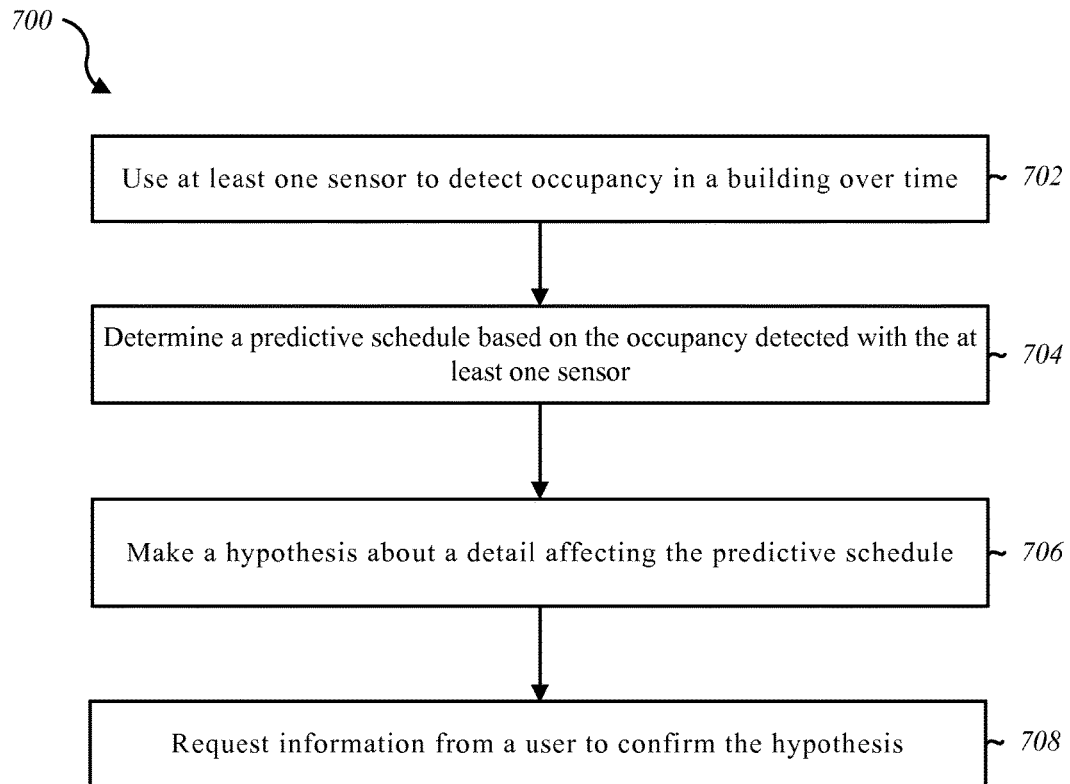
700

Use at least one sensor to detect occupancy in a building over time
702

Determine a predictive schedule based on the occupancy detected with the at least one sensor
704

Make a hypothesis about a detail affecting the predictive schedule
706

Request information from a user to confirm the hypothesis
708